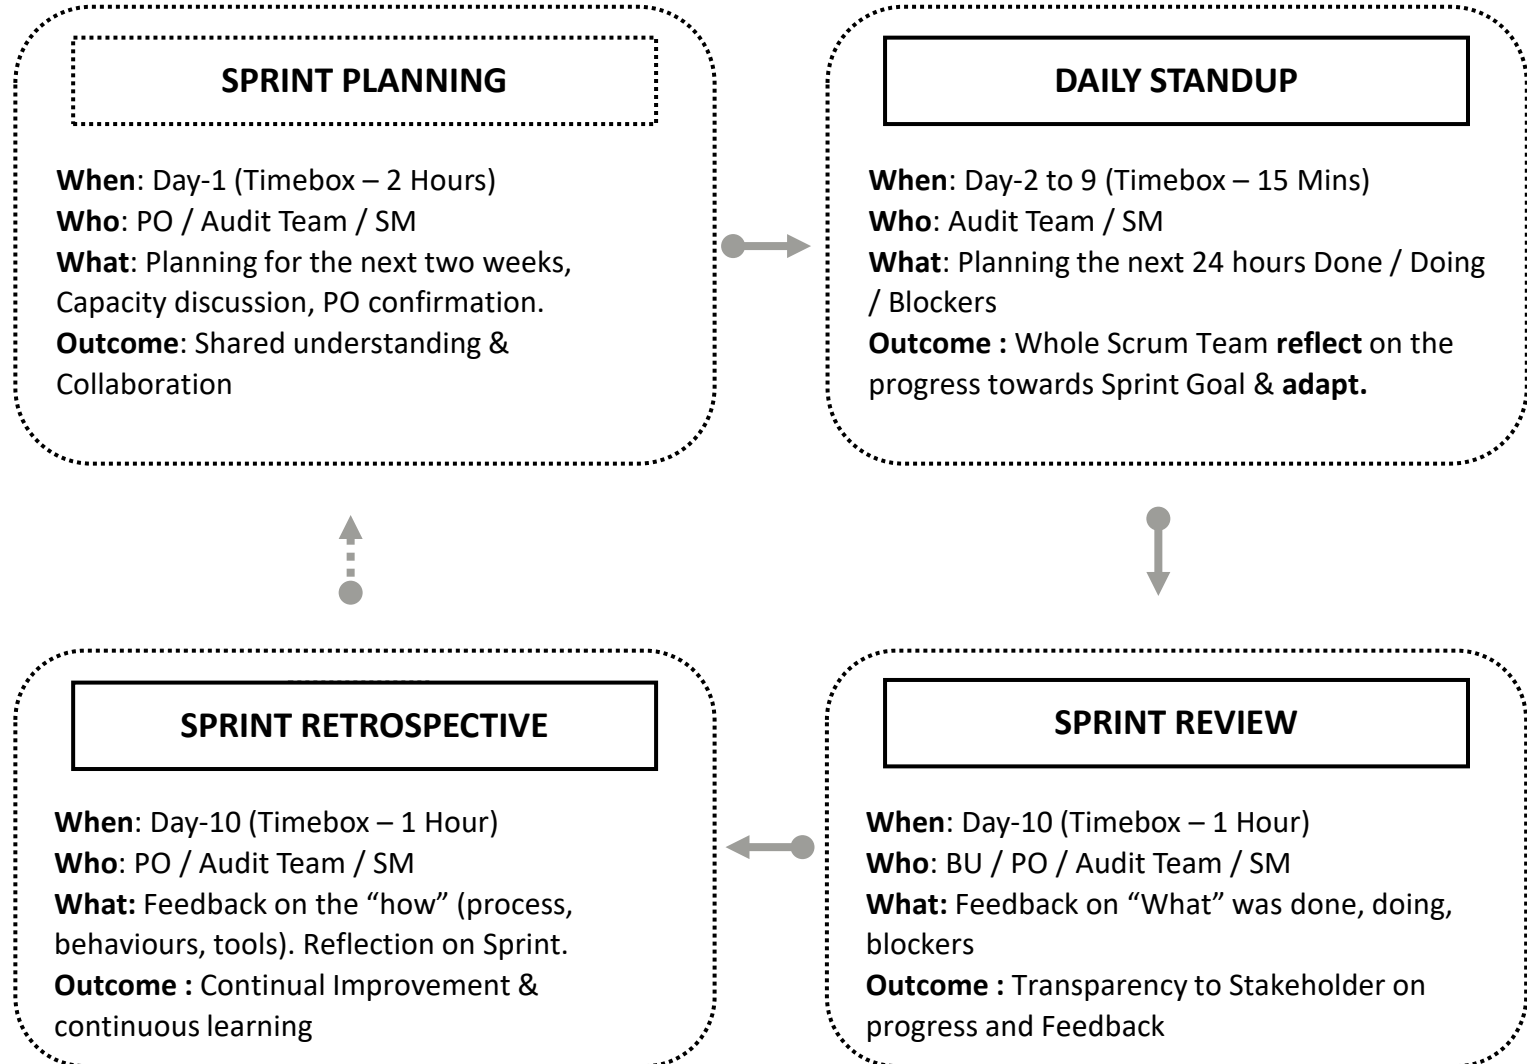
SPRINT PLANNING

When: Day-1 (Timebox – 2 Hours)
Who: PO / Audit Team / SM
What: Planning for the next two weeks, Capacity discussion, PO confirmation.
Outcome: Shared understanding & Collaboration

DAILY STANDUP

When: Day-2 to 9 (Timebox – 15 Mins)
Who: Audit Team / SM
What: Planning the next 24 hours Done / Doing / Blockers
Outcome : Whole Scrum Team reflect on the progress towards Sprint Goal & adapt.

SPRINT RETROSPECTIVE

When: Day-10 (Timebox – 1 Hour)
Who: PO / Audit Team / SM
What: Feedback on the "how" (process, behaviours, tools). Reflection on Sprint.
Outcome : Continual Improvement & continuous learning

SPRINT REVIEW

When: Day-10 (Timebox – 1 Hour)
Who: BU / PO / Audit Team / SM
What: Feedback on "What" was done, doing, blockers
Outcome : Transparency to Stakeholder on progress and Feedback